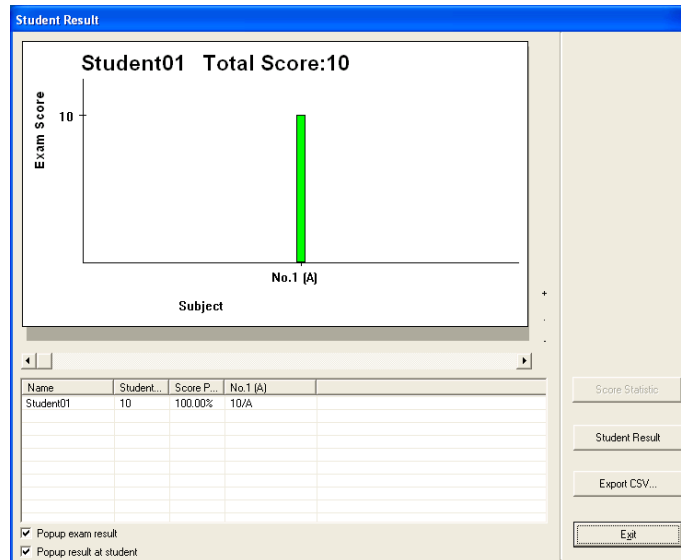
Student Result

Student01 Total Score:10

Exam Score

10

No.1 (A)

Subject

| Name | Student... | Score P... | No.1 (A) |
|---|---|---|---|
| Student01 | 10 | 100.00% | 10/A |

Popup exam result

Popup result at student

Score Statistic

Student Result

Export CSV...

Exit